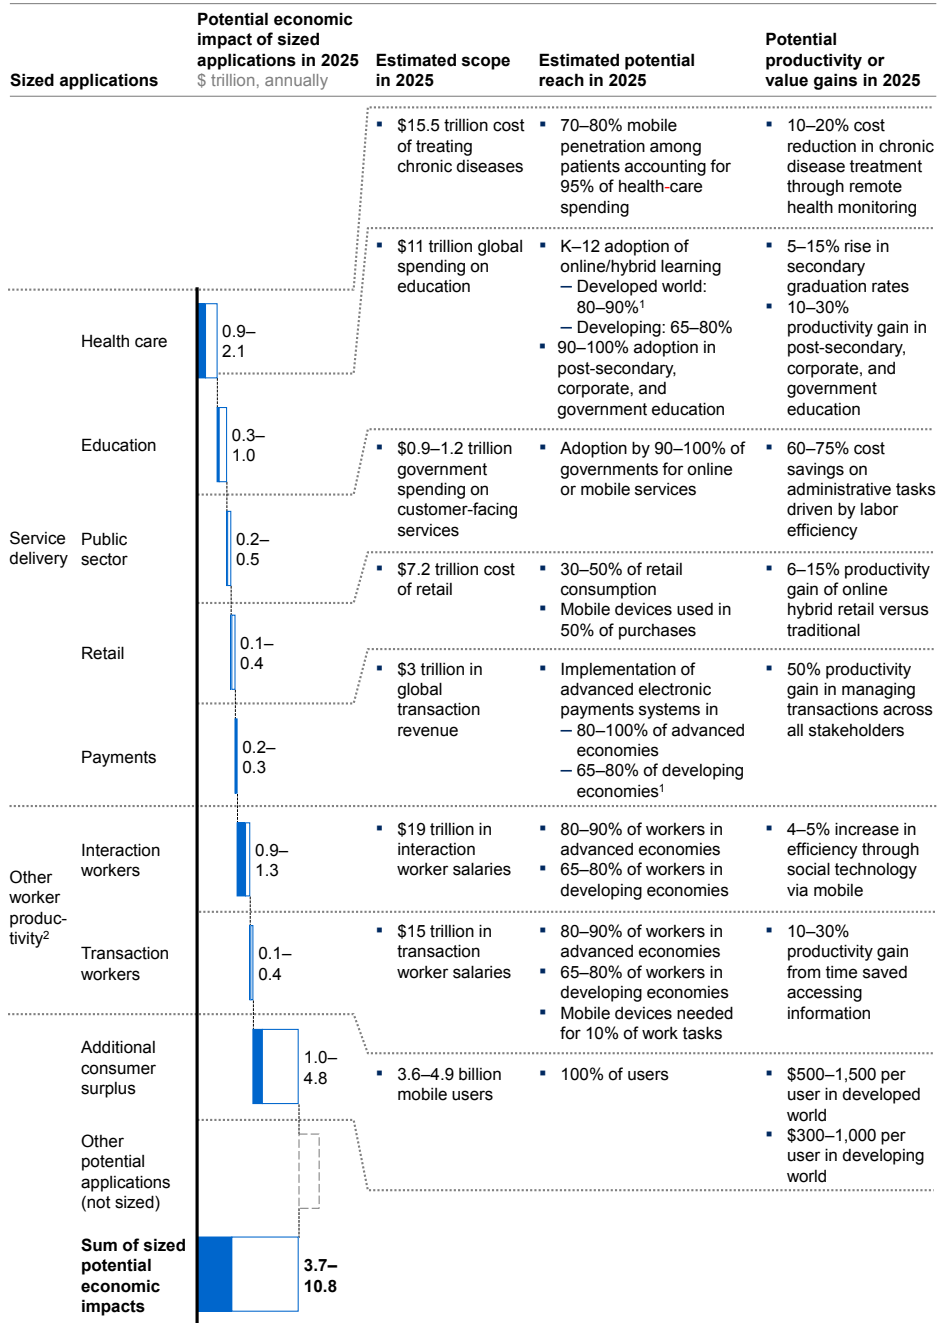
| Sized applications | Potential economic impact of sized applications in 2025 $ trillion, annually | Estimated scope in 2025 | Estimated potential reach in 2025 | Potential productivity or value gains in 2025 |
|---|---|---|---|---|
| Service delivery – Health care | 0.9–2.1 | ▪ $15.5 trillion cost of treating chronic diseases | ▪ 70–80% mobile penetration among patients accounting for 95% of health-care spending | ▪ 10–20% cost reduction in chronic disease treatment through remote health monitoring |
| Education | 0.3–1.0 | ▪ $11 trillion global spending on education | ▪ K–12 adoption of online/hybrid learning – Developed world: 80–90%$^1$ – Developing: 65–80% ▪ 90–100% adoption in post-secondary, corporate, and government education | ▪ 5–15% rise in secondary graduation rates ▪ 10–30% productivity gain in post-secondary, corporate, and government education |
| Public sector | 0.2–0.5 | ▪ $0.9–1.2 trillion government spending on customer-facing services | ▪ Adoption by 90–100% of governments for online or mobile services | ▪ 60–75% cost savings on administrative tasks driven by labor efficiency |
| Retail | 0.1–0.4 | ▪ $7.2 trillion cost of retail | ▪ 30–50% of retail consumption ▪ Mobile devices used in 50% of purchases | ▪ 6–15% productivity gain of online hybrid retail versus traditional |
| Payments | 0.2–0.3 | ▪ $3 trillion in global transaction revenue | ▪ Implementation of advanced electronic payments systems in – 80–100% of advanced economies – 65–80% of developing economies$^1$ | ▪ 50% productivity gain in managing transactions across all stakeholders |
| Other worker productivity$^2$ – Interaction workers | 0.9–1.3 | ▪ $19 trillion in interaction worker salaries | ▪ 80–90% of workers in advanced economies ▪ 65–80% of workers in developing economies | ▪ 4–5% increase in efficiency through social technology via mobile |
| Transaction workers | 0.1–0.4 | ▪ $15 trillion in transaction worker salaries | ▪ 80–90% of workers in advanced economies ▪ 65–80% of workers in developing economies ▪ Mobile devices needed for 10% of work tasks | ▪ 10–30% productivity gain from time saved accessing information |
| Additional consumer surplus | 1.0–4.8 | ▪ 3.6–4.9 billion mobile users | ▪ 100% of users | ▪ $500–1,500 per user in developed world ▪ $300–1,000 per user in developing world |
| Other potential applications (not sized) | | | | |
| Sum of sized potential economic impacts | 3.7–10.8 | | | |